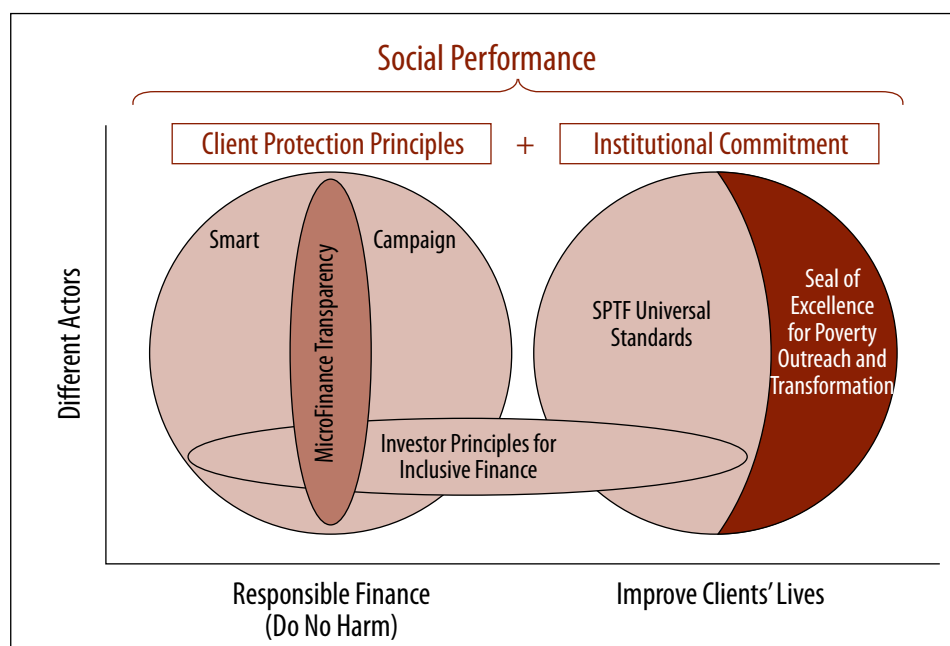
Social Performance

Client Protection Principles + Institutional Commitment

Different Actors

Smart

Campaign

MicroFinance Transparency

SPTF Universal Standards

Seal of Excellence for Poverty Outreach and Transformation

Investor Principles for Inclusive Finance

Responsible Finance (Do No Harm)

Improve Clients' Lives